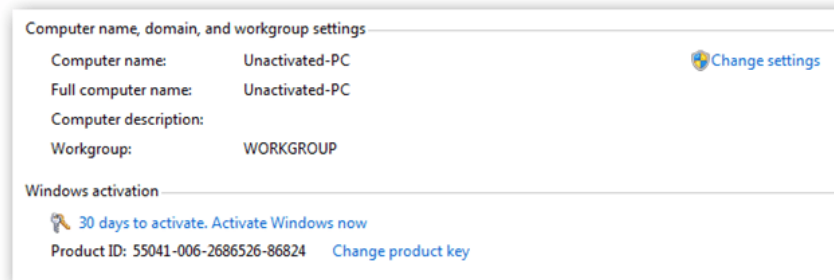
Computer name, domain, and workgroup settings

Computer name: Unactivated-PC

Change settings

Full computer name: Unactivated-PC

Computer description:

Workgroup: WORKGROUP

Windows activation

30 days to activate. Activate Windows now

Product ID: 55041-006-2686526-86824 Change product key